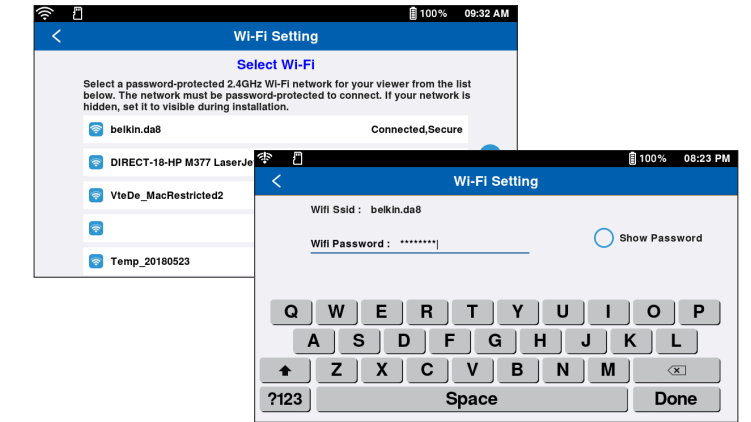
100% 09:32 AM

Wi-Fi Setting

Select Wi-Fi

Select a password-protected 2.4GHz Wi-Fi network for your viewer from the list below. The network must be password-protected to connect. If your network is hidden, set it to visible during installation.

belkin.da8 Connected,Secure

DIRECT-18-HP M377 LaserJe

VteDe_MacRestricted2

Temp_20180523

100% 08:23 PM

Wi-Fi Setting

Wifi Ssid : belkin.da8

Wifi Password : ********

Show Password

Q W E R T Y U I O P
A S D F G H J K L
Z X C V B N M
?123 Space Done